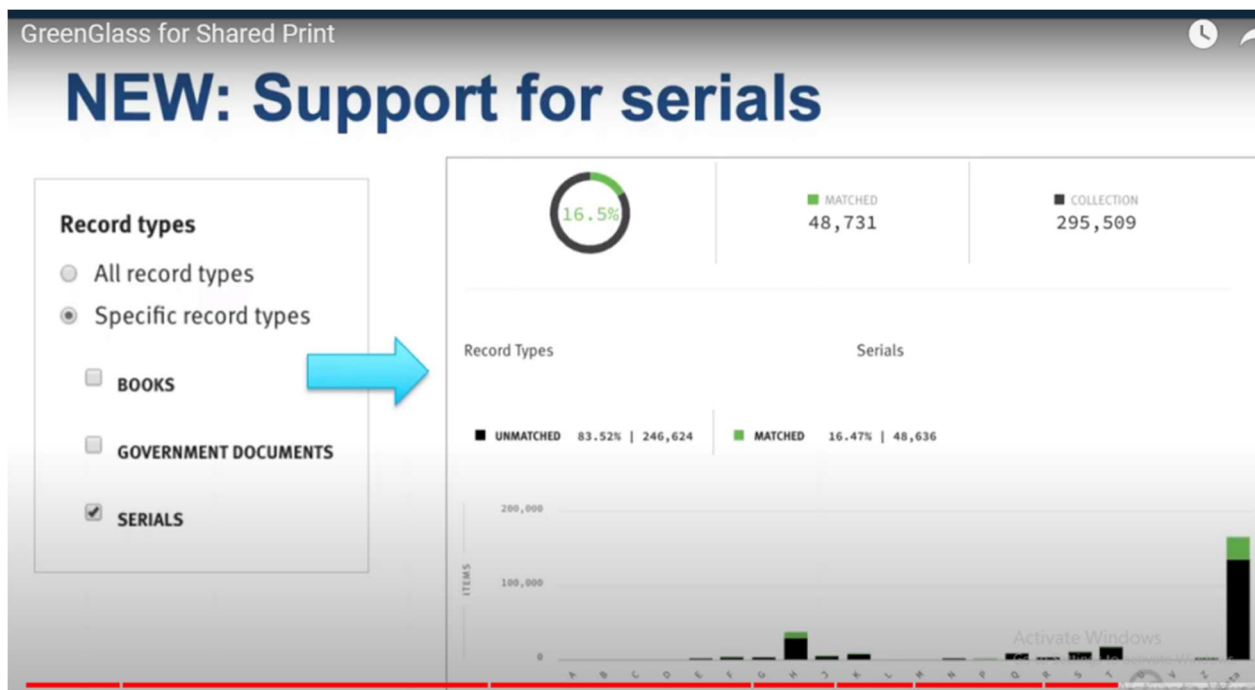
GreenGlass for Shared Print

NEW: Support for serials

Record types

All record types

Specific record types

BOOKS

GOVERNMENT DOCUMENTS

SERIALS

16.5%

MATCHED
48,731

COLLECTION
295,509

Record Types

Serials

UNMATCHED 83.52% | 246,624

MATCHED 16.47% | 48,636

200,000

ITEMS

100,000

0

A B C D E F G H J K L M N P Q R S T U V Z

Activate Windows